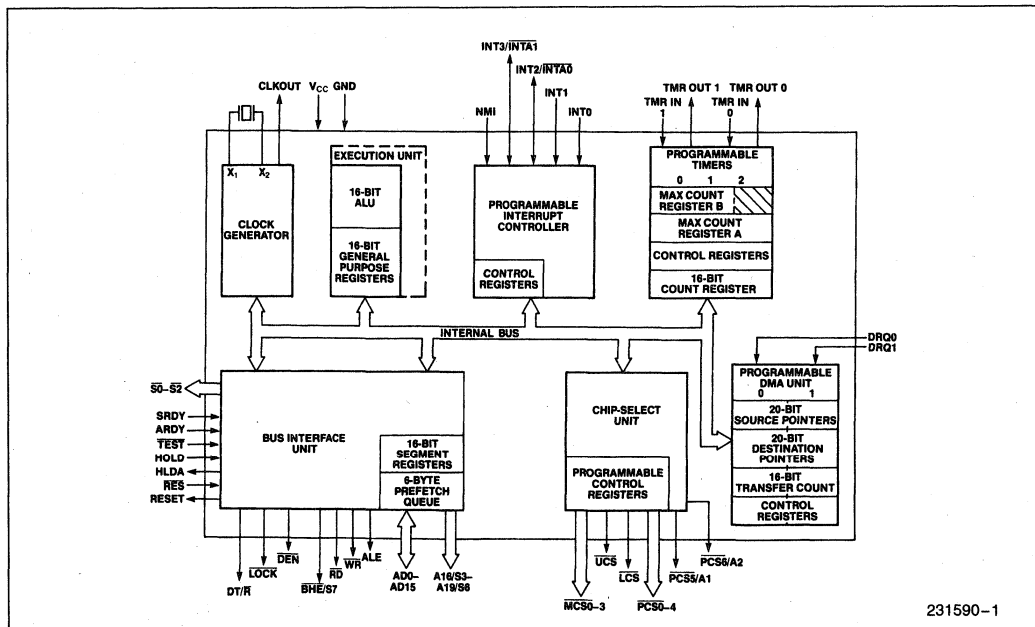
INT3/$\overline{INTA1}$
INT2/$\overline{INTA0}$
CLKOUT $V_{CC}$ GND
NMI
INT1
INT0
TMR OUT 1
TMR OUT 0
TMR IN 1
TMR IN 0

$X_1$ $X_2$
CLOCK GENERATOR

EXECUTION UNIT
16-BIT ALU
16-BIT GENERAL PURPOSE REGISTERS

PROGRAMMABLE INTERRUPT CONTROLLER
CONTROL REGISTERS

PROGRAMMABLE TIMERS
0 1 2
MAX COUNT REGISTER B
MAX COUNT REGISTER A
CONTROL REGISTERS
16-BIT COUNT REGISTER

INTERNAL BUS

DRQ0
DRQ1

$\overline{S0}$–$\overline{S2}$
SRDY
ARDY
$\overline{TEST}$
HOLD
HLDA
$\overline{RES}$
RESET

BUS INTERFACE UNIT
16-BIT SEGMENT REGISTERS
6-BYTE PREFETCH QUEUE

CHIP-SELECT UNIT
PROGRAMMABLE CONTROL REGISTERS

PROGRAMMABLE DMA UNIT
0 1
20-BIT SOURCE POINTERS
20-BIT DESTINATION POINTERS
16-BIT TRANSFER COUNT
CONTROL REGISTERS

DT/$\overline{R}$
$\overline{LOCK}$
$\overline{DEN}$
$\overline{BHE}$/S7
$\overline{RD}$
$\overline{WR}$
ALE
AD0–AD15
A16/S3–A19/S6
$\overline{MCS0-3}$
$\overline{UCS}$
$\overline{LCS}$
$\overline{PCS0-4}$
$\overline{PCS5}$/A1
$\overline{PCS6}$/A2

231590–1